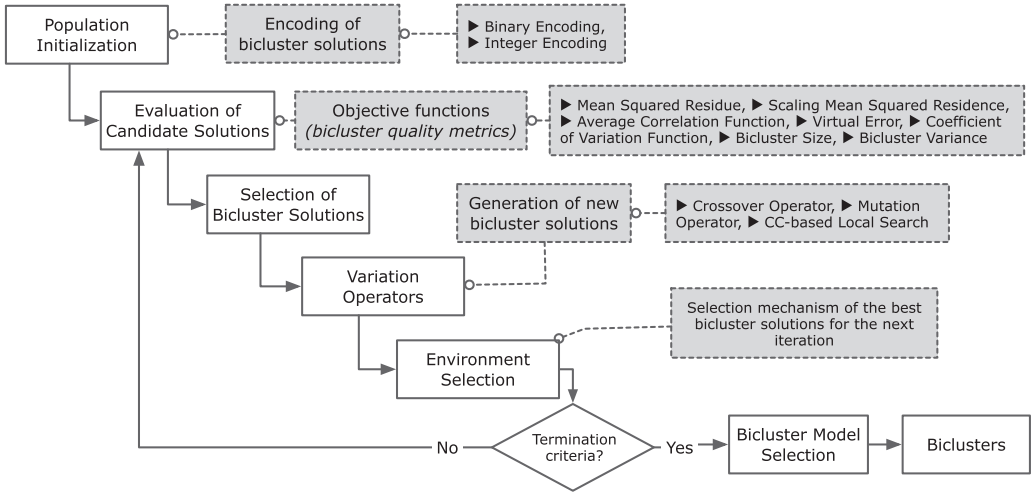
Population Initialization

Encoding of bicluster solutions

▶ Binary Encoding, ▶ Integer Encoding

Evaluation of Candidate Solutions

Objective functions (bicluster quality metrics)

▶ Mean Squared Residue, ▶ Scaling Mean Squared Residence, ▶ Average Correlation Function, ▶ Virtual Error, ▶ Coefficient of Variation Function, ▶ Bicluster Size, ▶ Bicluster Variance

Selection of Bicluster Solutions

Generation of new bicluster solutions

▶ Crossover Operator, ▶ Mutation Operator, ▶ CC-based Local Search

Variation Operators

Selection mechanism of the best bicluster solutions for the next iteration

Environment Selection

No

Termination criteria?

Yes

Bicluster Model Selection

Biclusters